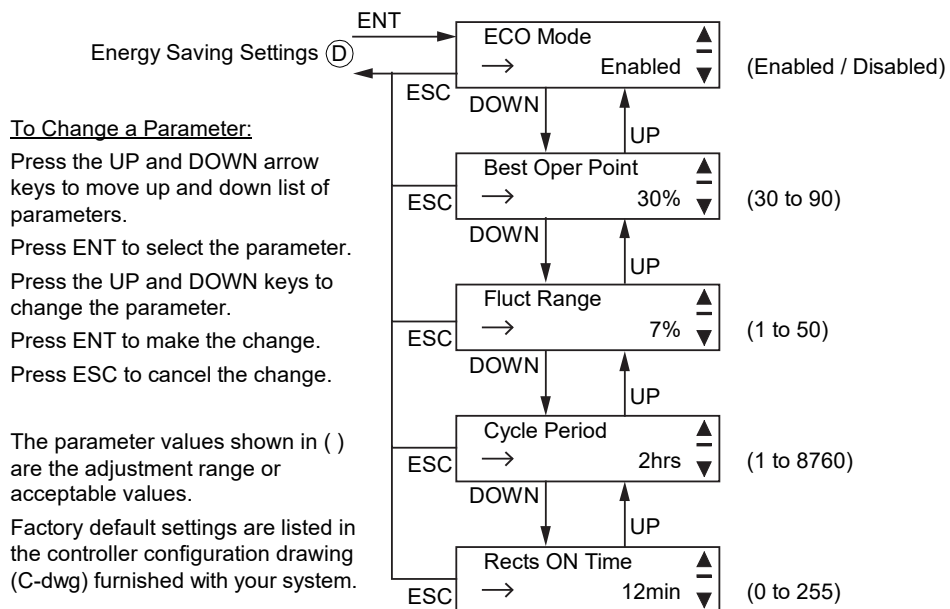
Energy Saving Settings (D)

ENT

ESC

ECO Mode
→ Enabled ▲ ▼

(Enabled / Disabled)

DOWN

UP

Best Oper Point
→ 30% ▲ ▼

(30 to 90)

ESC

DOWN

UP

Fluct Range
→ 7% ▲ ▼

(1 to 50)

ESC

DOWN

UP

Cycle Period
→ 2hrs ▲ ▼

(1 to 8760)

ESC

DOWN

UP

Rects ON Time
→ 12min ▲ ▼

(0 to 255)

ESC

To Change a Parameter:

Press the UP and DOWN arrow keys to move up and down list of parameters.

Press ENT to select the parameter.

Press the UP and DOWN keys to change the parameter.

Press ENT to make the change.

Press ESC to cancel the change.

The parameter values shown in ( ) are the adjustment range or acceptable values.

Factory default settings are listed in the controller configuration drawing (C-dwg) furnished with your system.